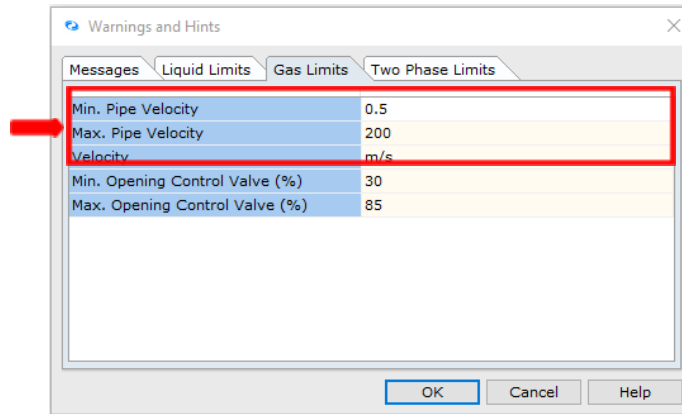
Warnings and Hints

Messages | Liquid Limits | Gas Limits | Two Phase Limits

| | |
|---|---|
| Min. Pipe Velocity | 0.5 |
| Max. Pipe Velocity | 200 |
| Velocity | m/s |
| Min. Opening Control Valve (%) | 30 |
| Max. Opening Control Valve (%) | 85 |

OK | Cancel | Help